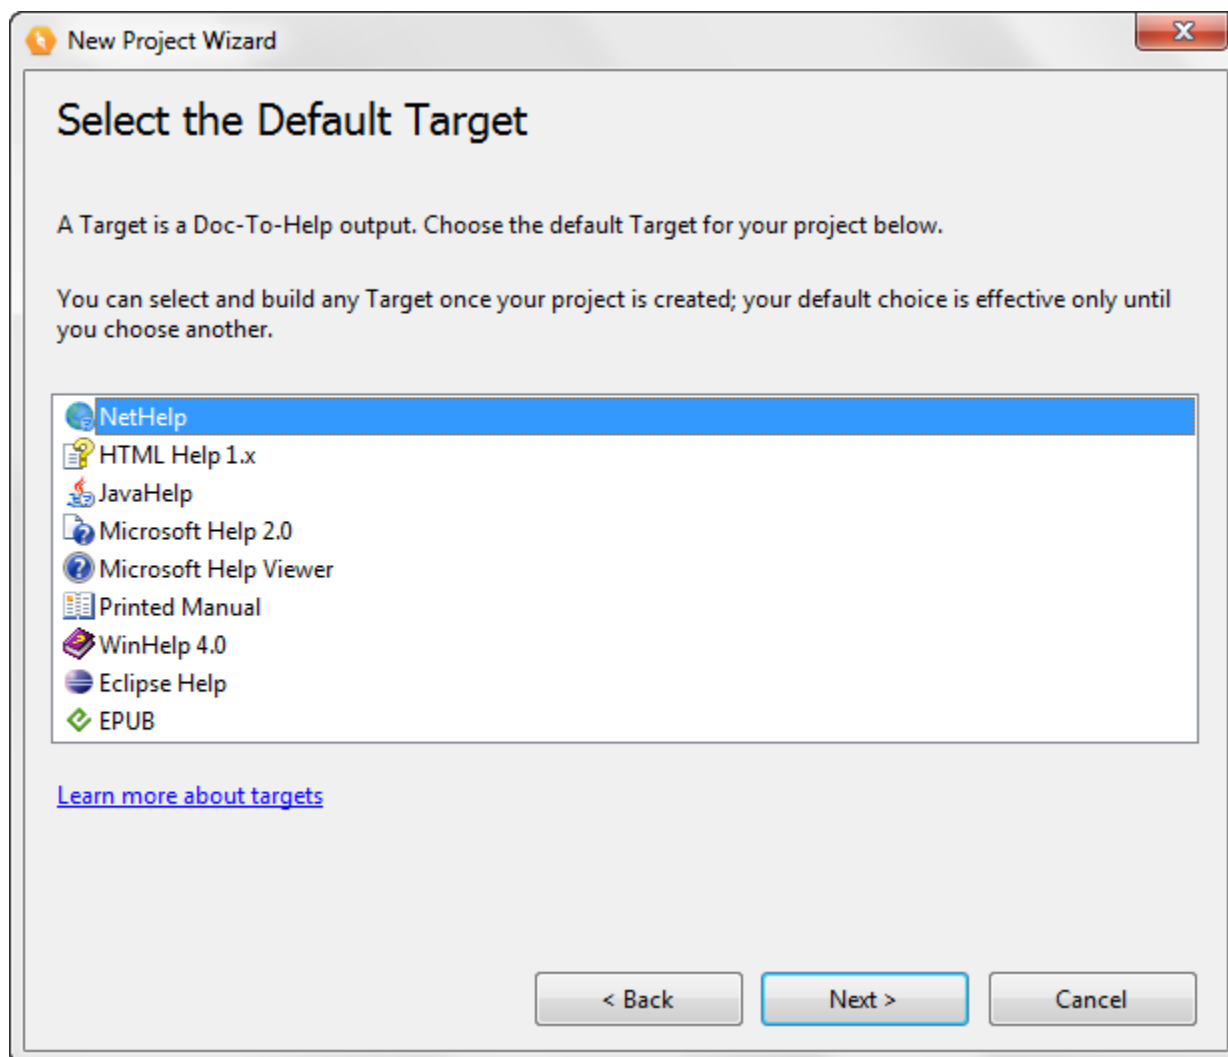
New Project Wizard

Select the Default Target

A Target is a Doc-To-Help output. Choose the default Target for your project below.

You can select and build any Target once your project is created; your default choice is effective only until you choose another.

NetHelp
HTML Help 1.x
JavaHelp
Microsoft Help 2.0
Microsoft Help Viewer
Printed Manual
WinHelp 4.0
Eclipse Help
EPUB

Learn more about targets

< Back
Next >
Cancel